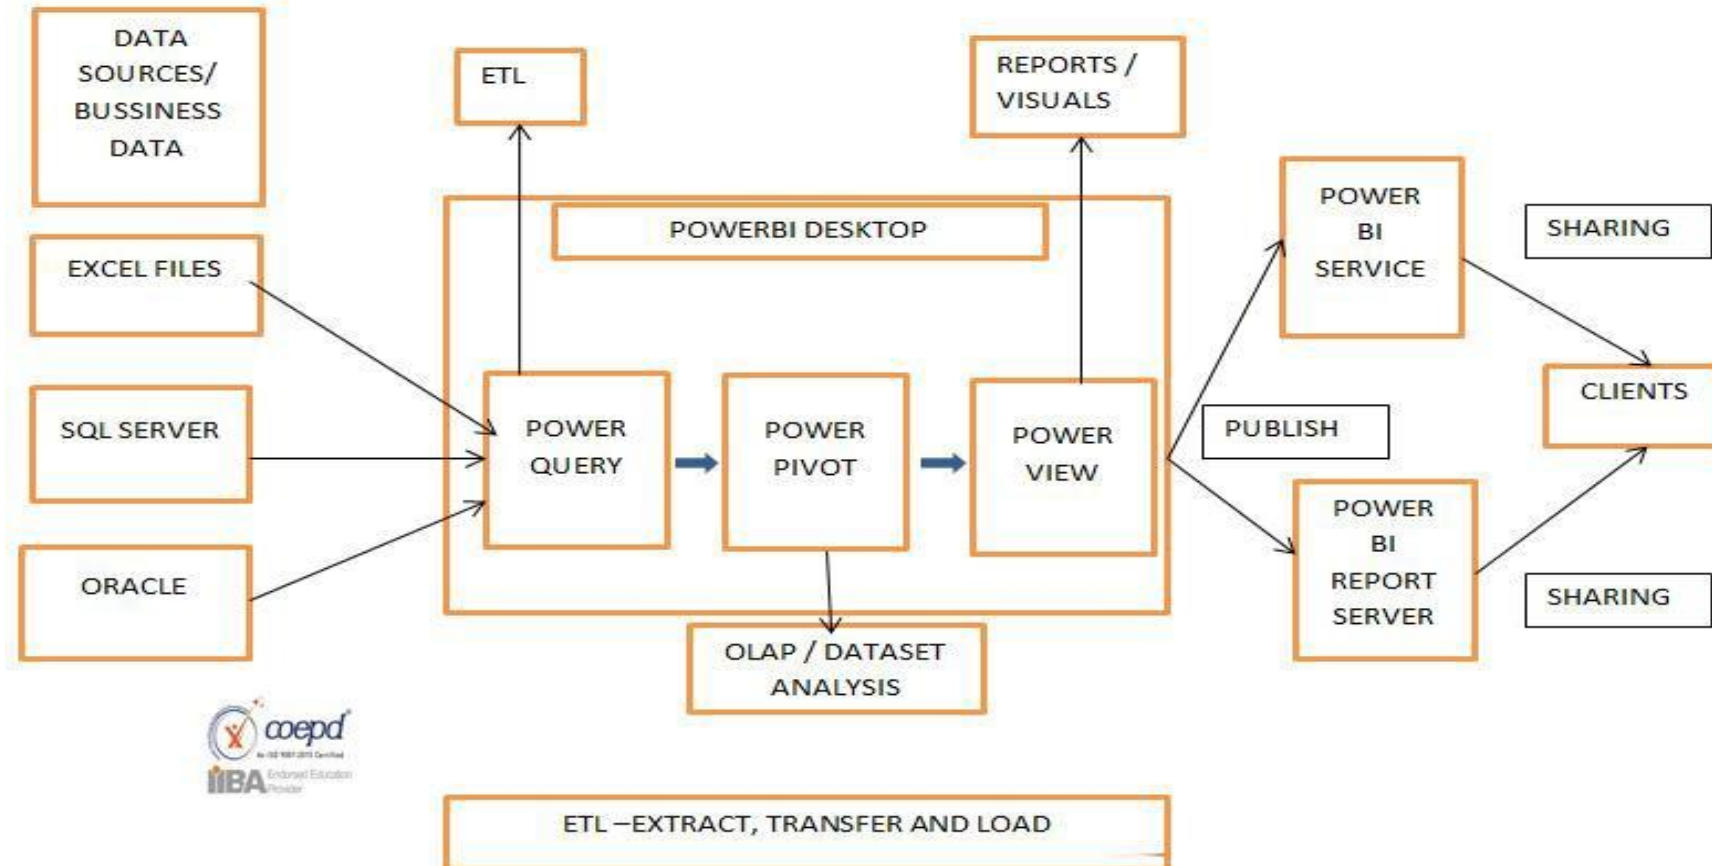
DATA SOURCES/ BUSSINESS DATA

ETL

REPORTS / VISUALS

POWERBI DESKTOP

EXCEL FILES

SQL SERVER

ORACLE

POWER QUERY

POWER PIVOT

POWER VIEW

POWER BI SERVICE

SHARING

CLIENTS

PUBLISH

POWER BI REPORT SERVER

SHARING

OLAP / DATASET ANALYSIS

coepd

IIBA Endorsed Education Provider

ETL –EXTRACT, TRANSFER AND LOAD